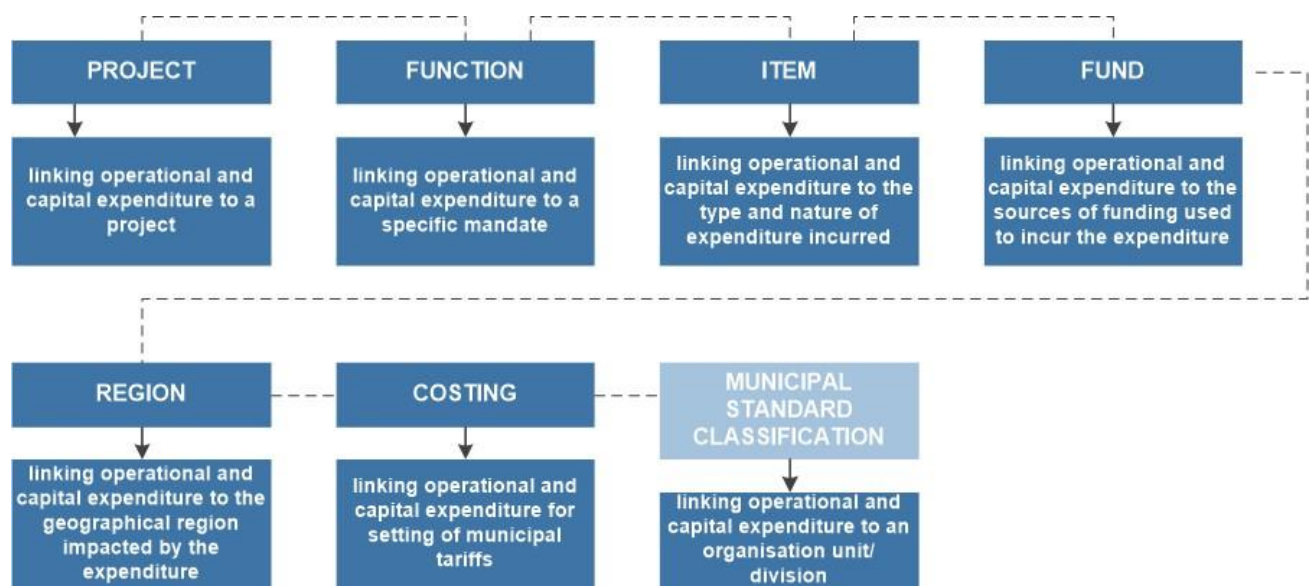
PROJECT

linking operational and capital expenditure to a project

FUNCTION

linking operational and capital expenditure to a specific mandate

ITEM

linking operational and capital expenditure to the type and nature of expenditure incurred

FUND

linking operational and capital expenditure to the sources of funding used to incur the expenditure

REGION

linking operational and capital expenditure to the geographical region impacted by the expenditure

COSTING

linking operational and capital expenditure for setting of municipal tariffs

MUNICIPAL STANDARD CLASSIFICATION

linking operational and capital expenditure to an organisation unit/ division